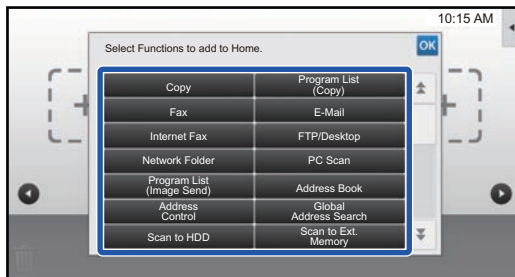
10:15 AM

Select Functions to add to Home.

OK

| Copy | Program List (Copy) |
|---|---|
| Fax | E-Mail |
| Internet Fax | FTP/Desktop |
| Network Folder | PC Scan |
| Program List (Image Send) | Address Book |
| Address Control | Global Address Search |
| Scan to HDD | Scan to Ext. Memory |